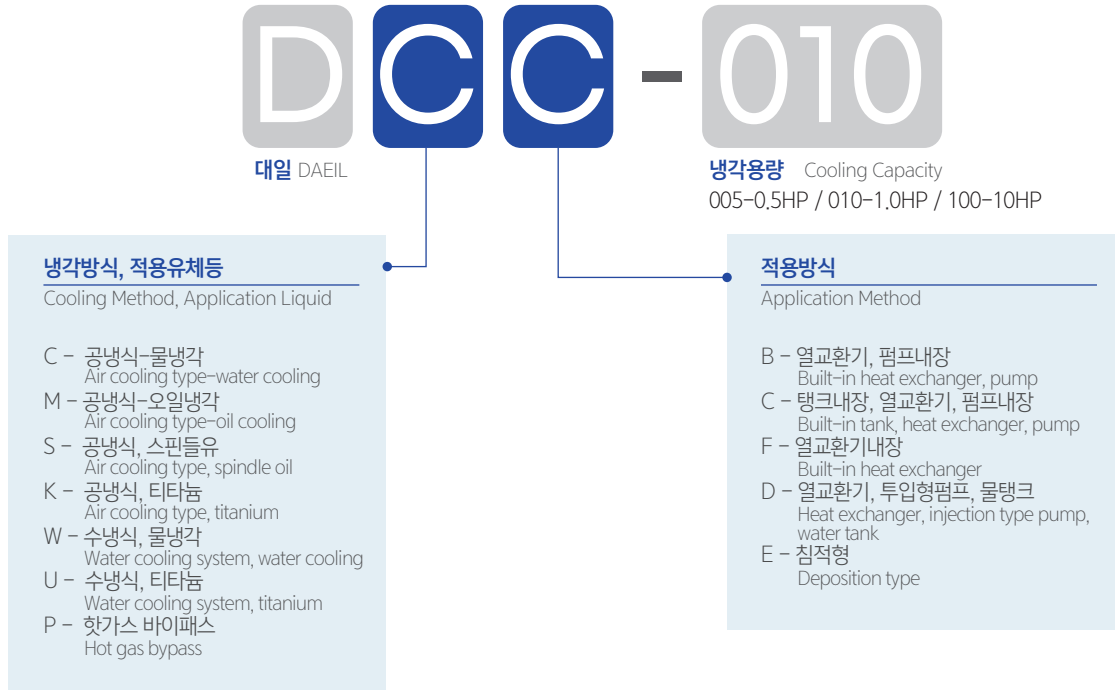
D C C - 010

대일 DAEIL

냉각용량 Cooling Capacity
005-0.5HP / 010-1.0HP / 100-10HP

냉각방식, 적용유체등
Cooling Method, Application Liquid

C - 공냉식-물냉각
Air cooling type-water cooling
M - 공냉식-오일냉각
Air cooling type-oil cooling
S - 공냉식, 스핀들유
Air cooling type, spindle oil
K - 공냉식, 티타늄
Air cooling type, titanium
W - 수냉식, 물냉각
Water cooling system, water cooling
U - 수냉식, 티타늄
Water cooling system, titanium
P - 핫가스 바이패스
Hot gas bypass

적용방식
Application Method

B - 열교환기, 펌프내장
Built-in heat exchanger, pump
C - 탱크내장, 열교환기, 펌프내장
Built-in tank, heat exchanger, pump
F - 열교환기내장
Built-in heat exchanger
D - 열교환기, 투입형펌프, 물탱크
Heat exchanger, injection type pump, water tank
E - 침적형
Deposition type